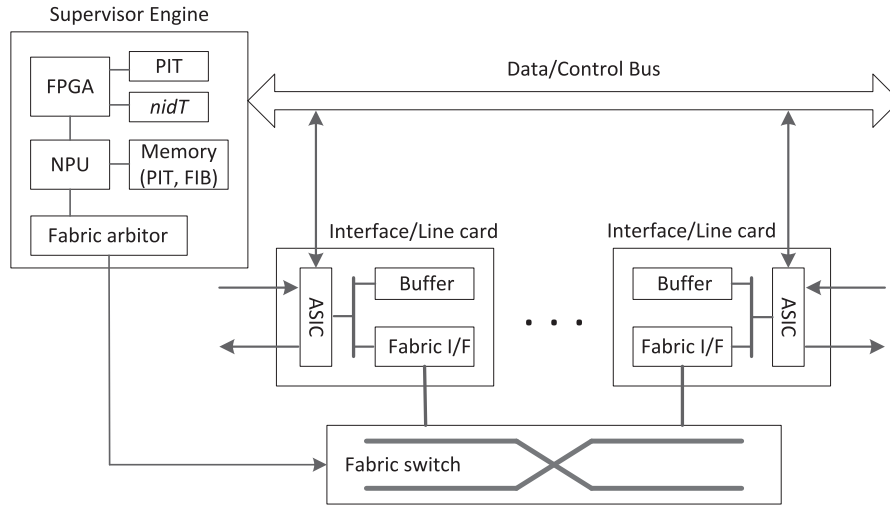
Supervisor Engine

FPGA

PIT

*nidT*

NPU

Memory (PIT, FIB)

Fabric arbitor

Data/Control Bus

Interface/Line card

ASIC

Buffer

Fabric I/F

• • •

Interface/Line card

Buffer

Fabric I/F

ASIC

Fabric switch